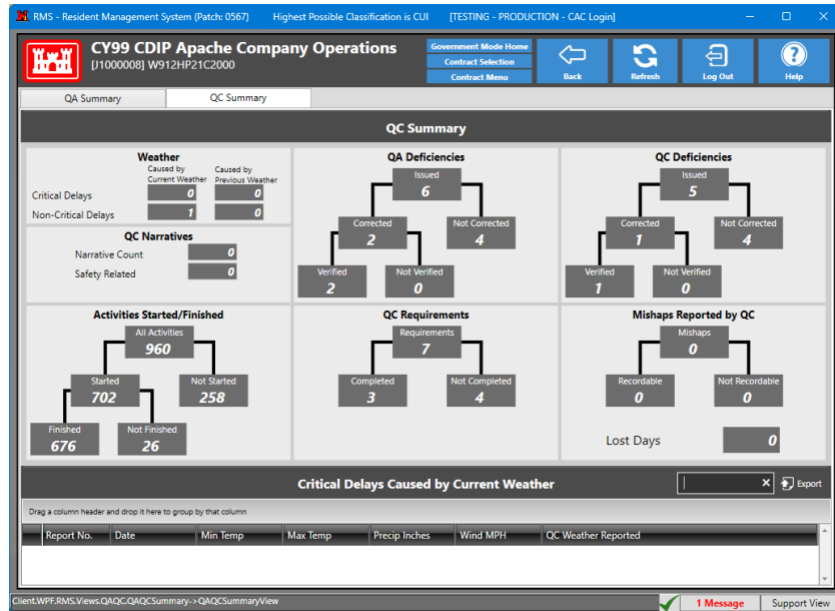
RMS - Resident Management System (Patch: 0567) Highest Possible Classification is CUI [TESTING - PRODUCTION - CAC Login]

CY99 CDIP Apache Company Operations
[J1000008] W912HP21C2000

Government Mode Home
Contract Selection
Contract Menu

Back
Refresh
Log Out
Help

QA Summary
QC Summary

QC Summary

Weather
Caused by Current Weather
Caused by Previous Weather
Critical Delays 0 0
Non-Critical Delays 1 0

QC Narratives
Narrative Count 0
Safety Related 0

QA Deficiencies
Issued 6
Corrected 2
Not Corrected 4
Verified 2
Not Verified 0

QC Deficiencies
Issued 5
Corrected 1
Not Corrected 4
Verified 1
Not Verified 0

Activities Started/Finished
All Activities 960
Started 702
Not Started 258
Finished 676
Not Finished 26

QC Requirements
Requirements 7
Completed 3
Not Completed 4

Mishaps Reported by QC
Mishaps 0
Recordable 0
Not Recordable 0
Lost Days 0

Critical Delays Caused by Current Weather
Export

Drag a column header and drop it here to group by that column

| Report No. | Date | Min Temp | Max Temp | Precip Inches | Wind MPH | QC Weather Reported |
|---|---|---|---|---|---|---|

Client.WPF.RMS.Views.QAQC.QAQCSummary->QAQCSummaryView
1 Message
Support View